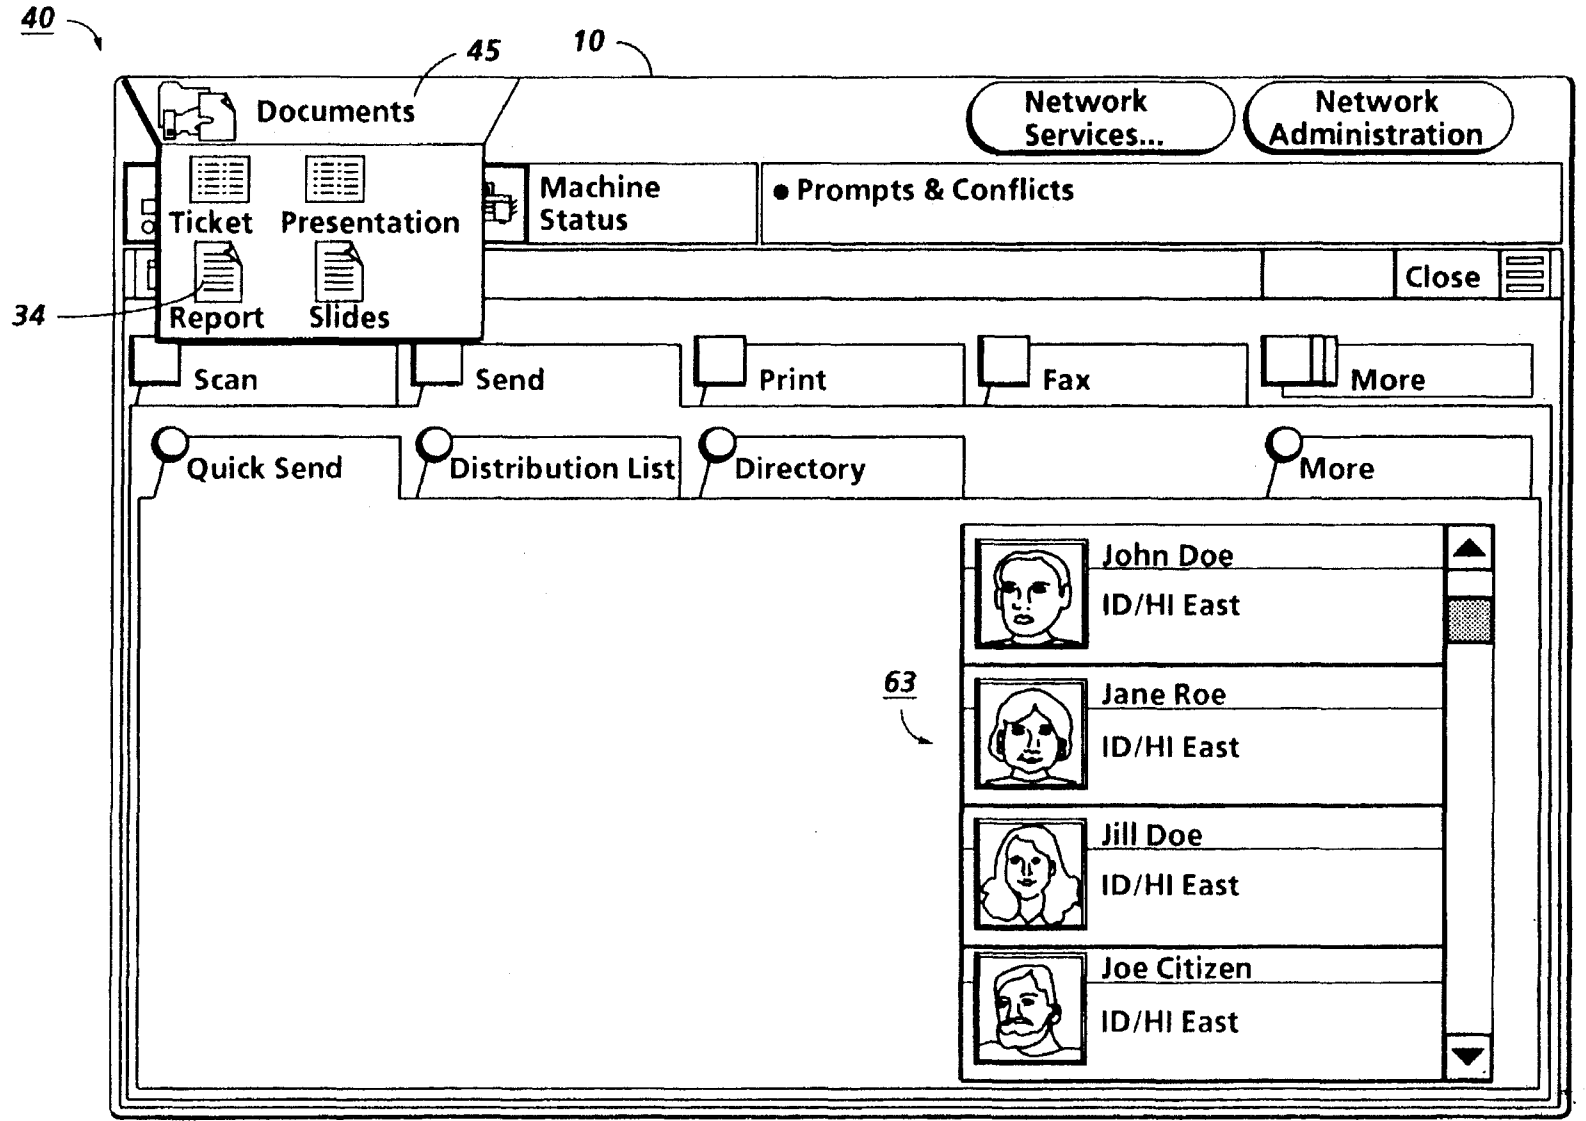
40

45

10

Documents

Network Services...

Network Administration

Ticket

Presentation

Machine Status

● Prompts & Conflicts

Close

34

Report

Slides

Scan

Send

Print

Fax

More

Quick Send

Distribution List

Directory

More

John Doe
ID/HI East

63

Jane Roe
ID/HI East

Jill Doe
ID/HI East

Joe Citizen
ID/HI East